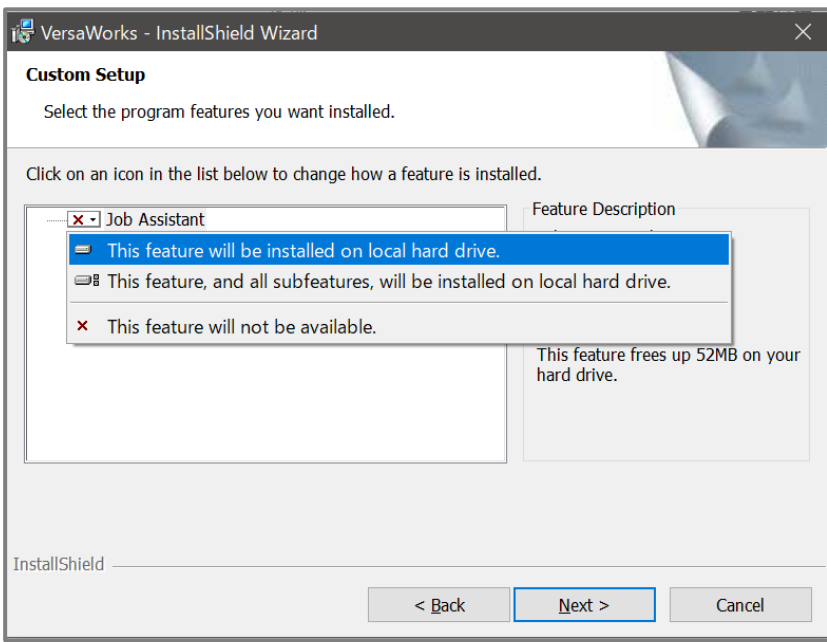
VersaWorks - InstallShield Wizard

Custom Setup

Select the program features you want installed.

Click on an icon in the list below to change how a feature is installed.

Job Assistant

This feature will be installed on local hard drive.

This feature, and all subfeatures, will be installed on local hard drive.

This feature will not be available.

Feature Description

This feature frees up 52MB on your hard drive.

InstallShield

< Back

Next >

Cancel